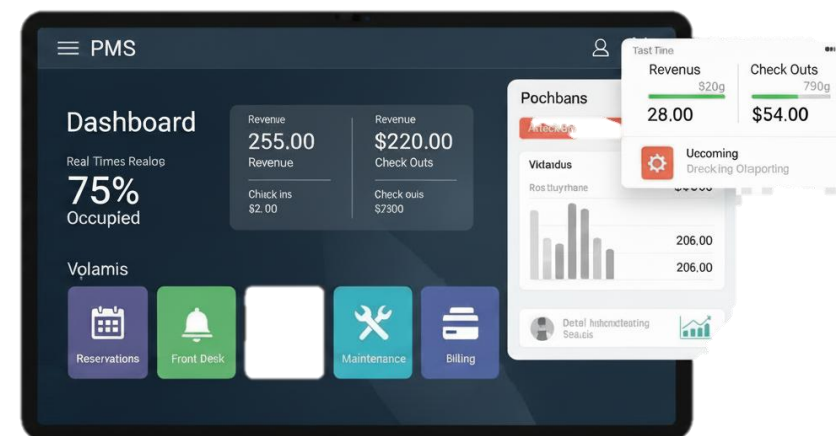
PMS

Dashboard

Real Times Realog

75%

Occupied

Revenue

255.00

Revenue

Chsck ins

$2.00

Revenue

$220.00

Check Outs

Check ouis

$7300

Volamis

Reservations

Front Desk

Maintenance

Billing

Pochbans

Attackon

Vidadus

Ros tbuyrhane

$4000

206.00

206.00

Detal hshcnsteating

Seauis

Tast Tine

Revenus

820g

28.00

Check Outs

790g

$54.00

Uocoming

Drecking Otaporting